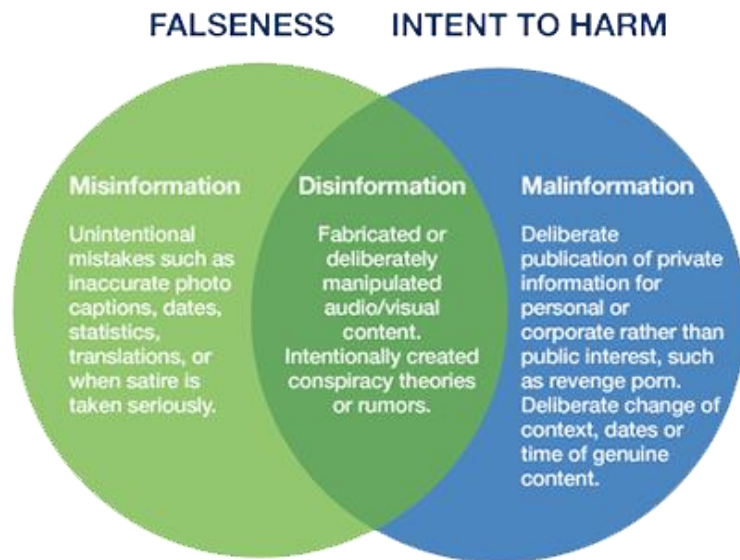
FALSENESS

INTENT TO HARM

Misinformation

Unintentional mistakes such as inaccurate photo captions, dates, statistics, translations, or when satire is taken seriously.

Disinformation

Fabricated or deliberately manipulated audio/visual content. Intentionally created conspiracy theories or rumors.

Malinformation

Deliberate publication of private information for personal or corporate rather than public interest, such as revenge porn. Deliberate change of context, dates or time of genuine content.